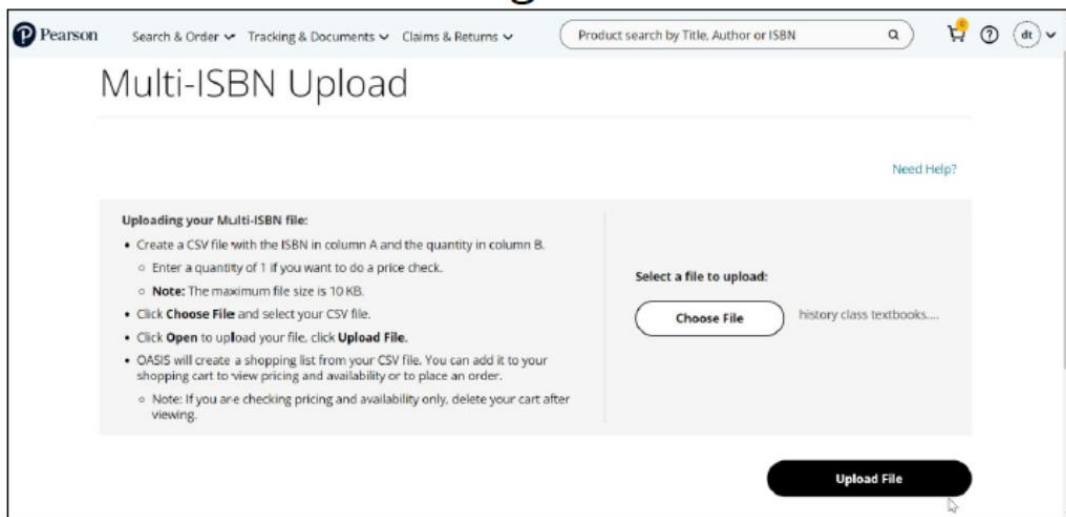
Pearson Search & Order Tracking & Documents Claims & Returns Product search by Title, Author or ISBN dt

Multi-ISBN Upload

Need Help?

Uploading your Multi-ISBN file:

- Create a CSV file with the ISBN in column A and the quantity in column B.
  - Enter a quantity of 1 if you want to do a price check.
  - **Note:** The maximum file size is 10 KB.
- Click **Choose File** and select your CSV file.
- Click **Open** to upload your file, click **Upload File.**
- OASIS will create a shopping list from your CSV file. You can add it to your shopping cart to view pricing and availability or to place an order.
  - Note: If you are checking pricing and availability only, delete your cart after viewing.

Select a file to upload:

Choose File history class textbooks....

Upload File